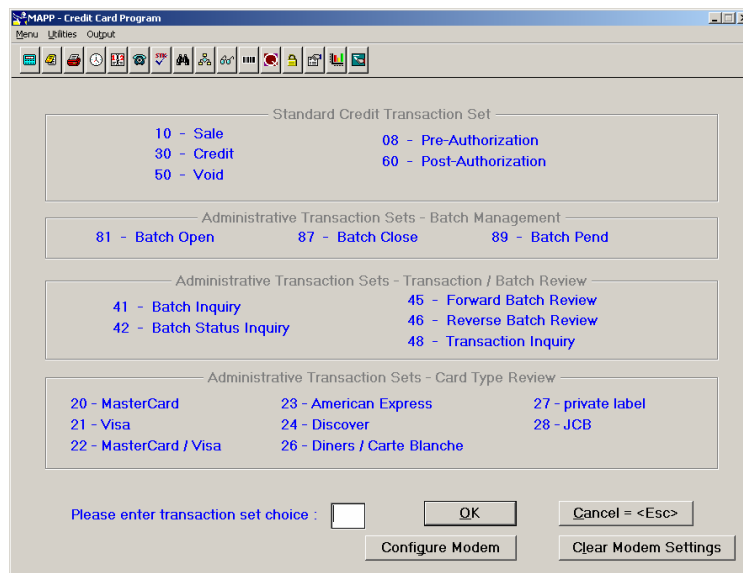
MAPP - Credit Card Program

Menu Utilities Output

Standard Credit Transaction Set

10 - Sale
30 - Credit
50 - Void

08 - Pre-Authorization
60 - Post-Authorization

Administrative Transaction Sets - Batch Management

81 - Batch Open
87 - Batch Close
89 - Batch Pend

Administrative Transaction Sets - Transaction / Batch Review

41 - Batch Inquiry
42 - Batch Status Inquiry

45 - Forward Batch Review
46 - Reverse Batch Review
48 - Transaction Inquiry

Administrative Transaction Sets - Card Type Review

20 - MasterCard
21 - Visa
22 - MasterCard / Visa

23 - American Express
24 - Discover
26 - Diners / Carte Blanche

27 - private label
28 - JCB

Please enter transaction set choice :

OK

Cancel = <Esc>

Configure Modem

Clear Modem Settings